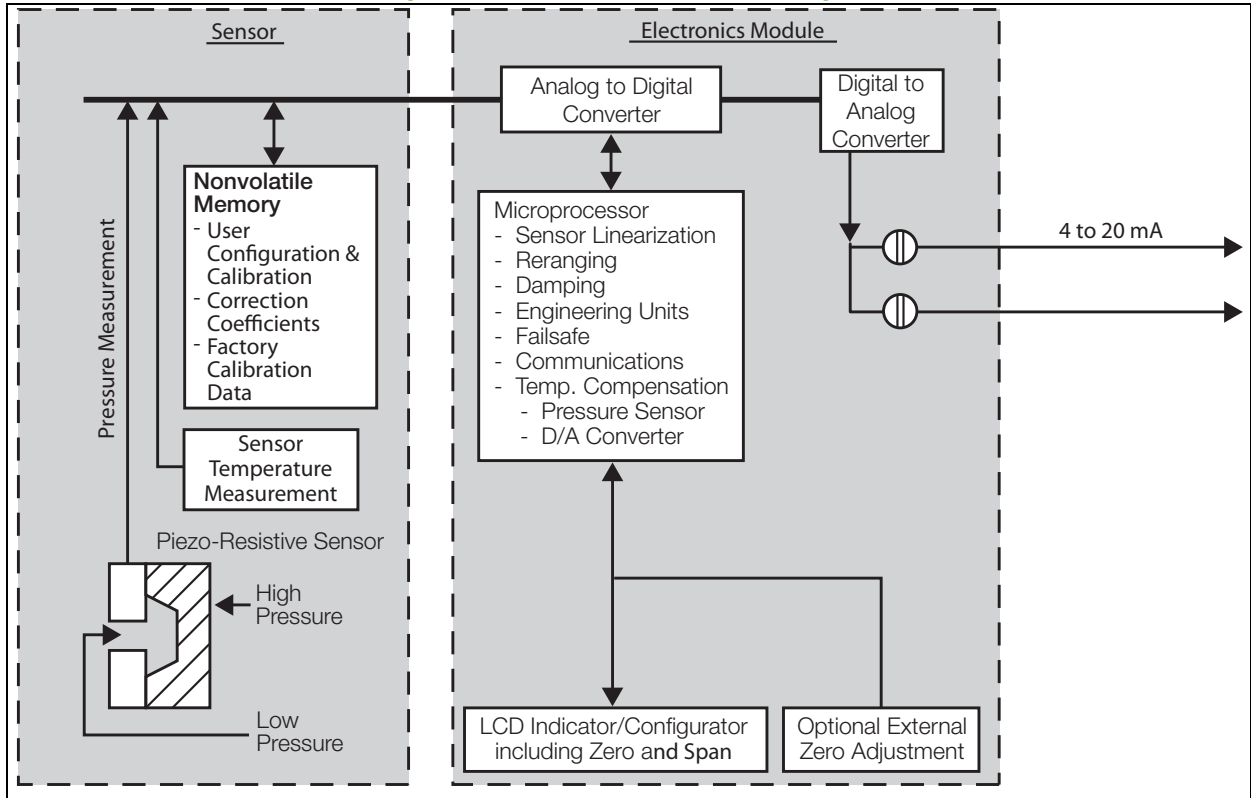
Sensor

Pressure Measurement

Nonvolatile Memory
- User Configuration & Calibration
- Correction Coefficients
- Factory Calibration Data

Sensor Temperature Measurement

Piezo-Resistive Sensor

High Pressure

Low Pressure

Electronics Module

Analog to Digital Converter

Digital to Analog Converter

Microprocessor
- Sensor Linearization
- Reranging
- Damping
- Engineering Units
- Failsafe
- Communications
- Temp. Compensation
- Pressure Sensor
- D/A Converter

4 to 20 mA

LCD Indicator/Configurator including Zero and Span

Optional External Zero Adjustment